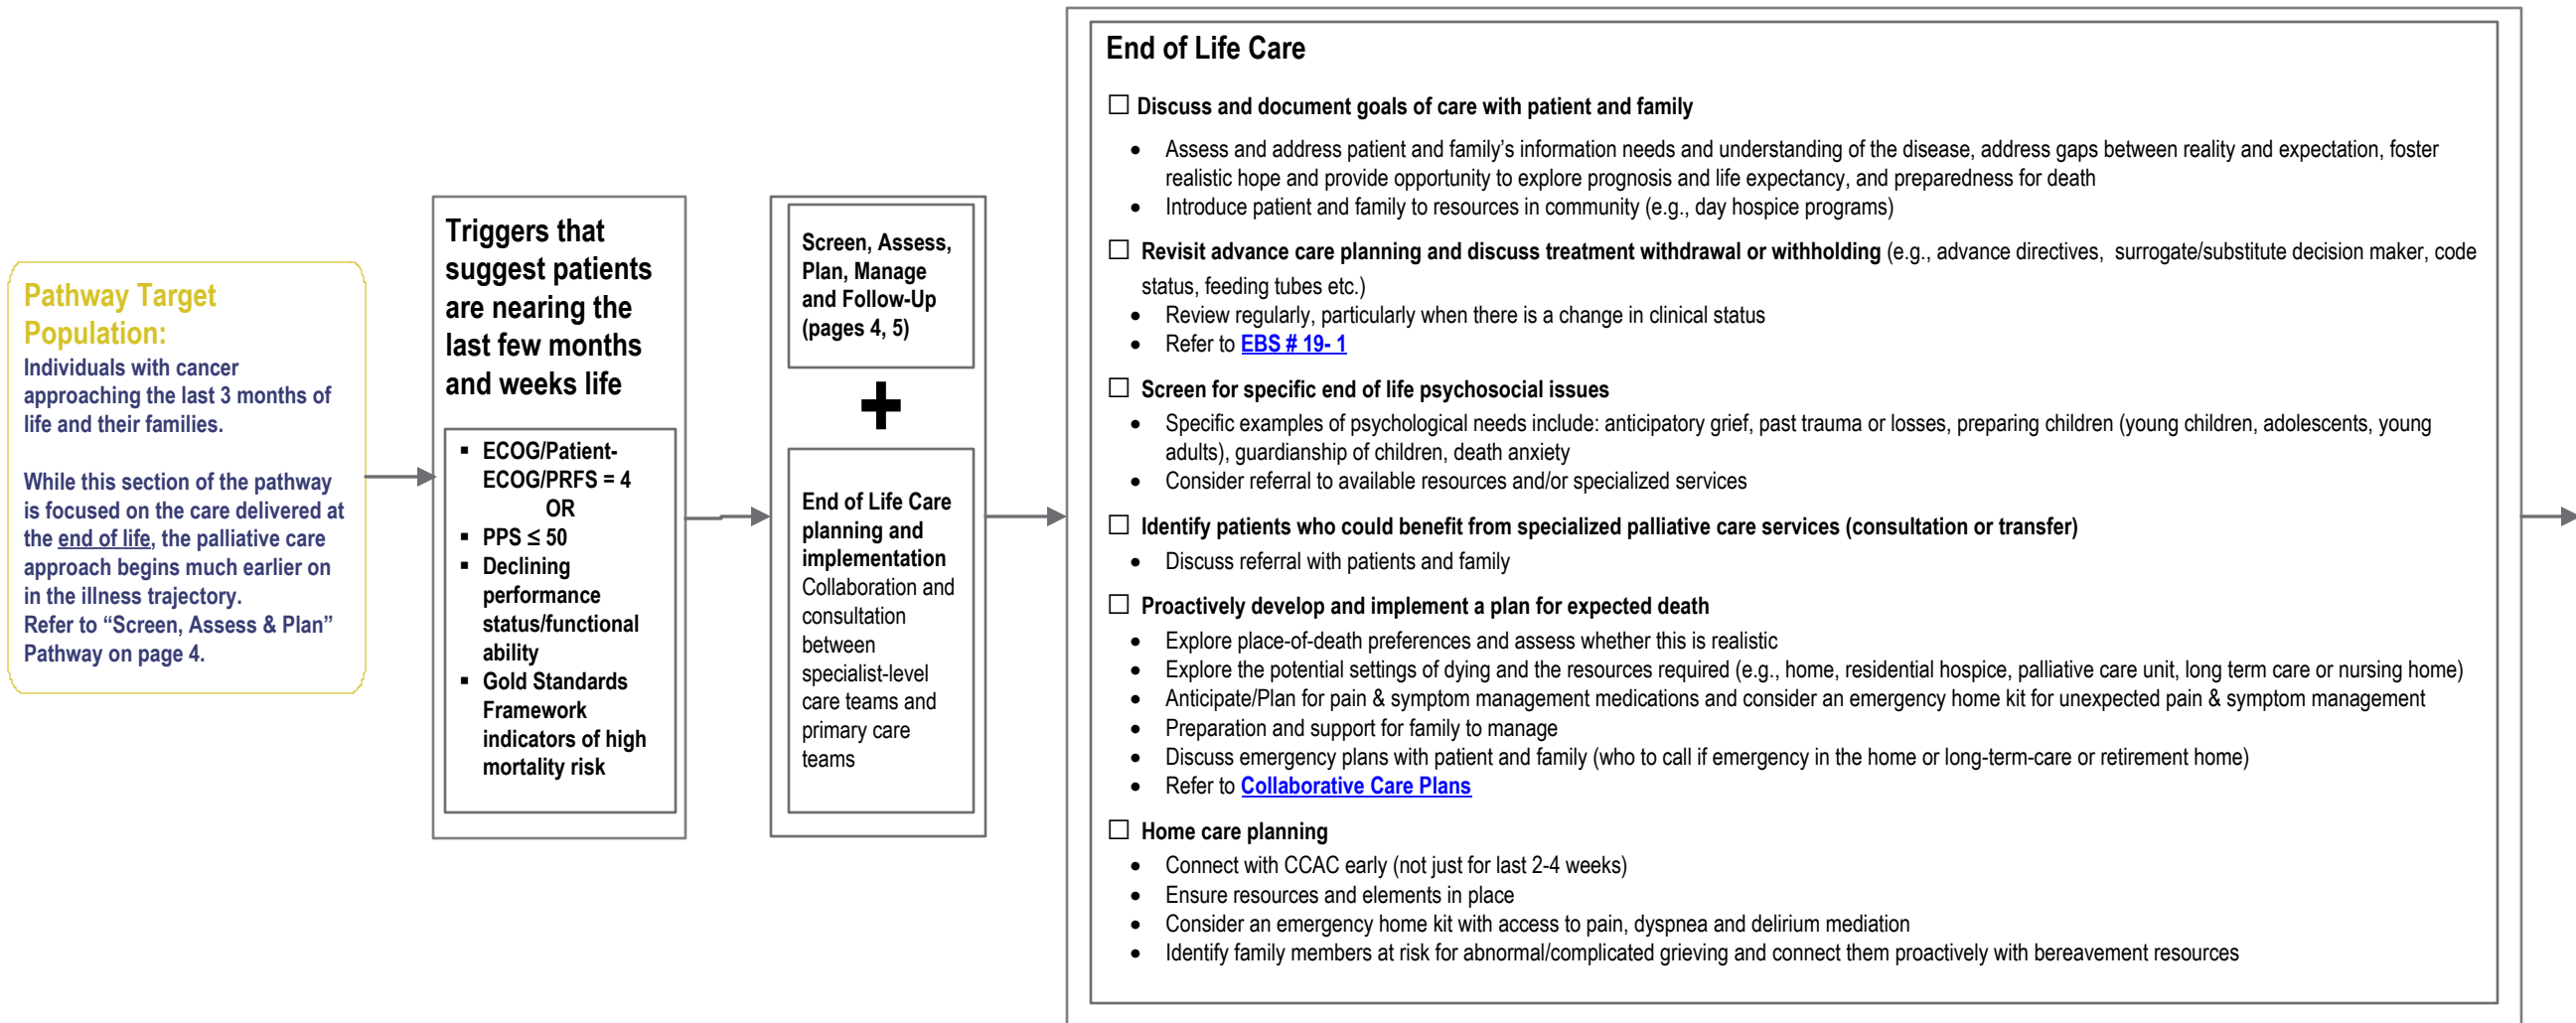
Pathway Target Population:
Individuals with cancer approaching the last 3 months of life and their families.

While this section of the pathway is focused on the care delivered at the end of life, the palliative care approach begins much earlier on in the illness trajectory.
Refer to "Screen, Assess & Plan" Pathway on page 4.

Triggers that suggest patients are nearing the last few months and weeks life

- ECOG/Patient-ECOG/PRFS = 4
OR
- PPS ≤ 50
- Declining performance status/functional ability
- Gold Standards Framework indicators of high mortality risk

Screen, Assess, Plan, Manage and Follow-Up (pages 4, 5)

+

End of Life Care planning and implementation
Collaboration and consultation between specialist-level care teams and primary care teams

End of Life Care

☐ Discuss and document goals of care with patient and family
- Assess and address patient and family's information needs and understanding of the disease, address gaps between reality and expectation, foster realistic hope and provide opportunity to explore prognosis and life expectancy, and preparedness for death
- Introduce patient and family to resources in community (e.g., day hospice programs)

☐ Revisit advance care planning and discuss treatment withdrawal or withholding (e.g., advance directives, surrogate/substitute decision maker, code status, feeding tubes etc.)
- Review regularly, particularly when there is a change in clinical status
- Refer to EBS # 19- 1

☐ Screen for specific end of life psychosocial issues
- Specific examples of psychological needs include: anticipatory grief, past trauma or losses, preparing children (young children, adolescents, young adults), guardianship of children, death anxiety
- Consider referral to available resources and/or specialized services

☐ Identify patients who could benefit from specialized palliative care services (consultation or transfer)
- Discuss referral with patients and family

☐ Proactively develop and implement a plan for expected death
- Explore place-of-death preferences and assess whether this is realistic
- Explore the potential settings of dying and the resources required (e.g., home, residential hospice, palliative care unit, long term care or nursing home)
- Anticipate/Plan for pain & symptom management medications and consider an emergency home kit for unexpected pain & symptom management
- Preparation and support for family to manage
- Discuss emergency plans with patient and family (who to call if emergency in the home or long-term-care or retirement home)
- Refer to Collaborative Care Plans

☐ Home care planning
- Connect with CCAC early (not just for last 2-4 weeks)
- Ensure resources and elements in place
- Consider an emergency home kit with access to pain, dyspnea and delirium mediation
- Identify family members at risk for abnormal/complicated grieving and connect them proactively with bereavement resources